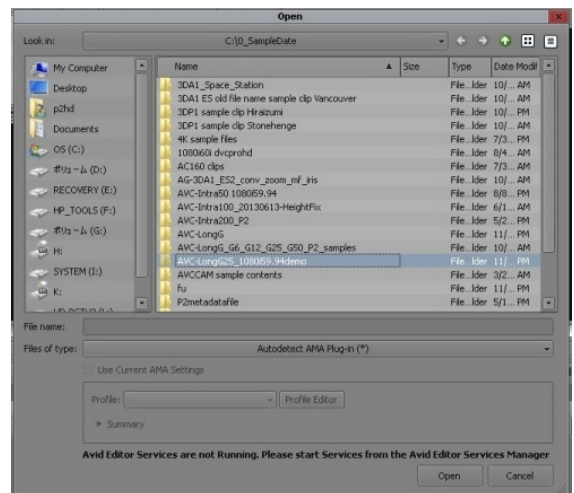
Open

Look in: C:\0_SampleDate

My Computer
Desktop
p2hd
Documents
OS (C:)
ボリューム (D:)
RECOVERY (E:)
HP_TOOLS (F:)
ボリューム (G:)
H:
SYSTEM (I:)
K:
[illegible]

| Name | Size | Type | Date Modif |
|---|---|---|---|
| 3DA1_Space_Station | | File...lder | 10/... AM |
| 3DA1 E5 old file name sample clip Vancouver | | File...lder | 10/... AM |
| 3DP1 sample clip Hiraizumi | | File...lder | 10/... PM |
| 3DP1 sample clip Stonehenge | | File...lder | 10/... AM |
| 4K sample files | | File...lder | 7/3... PM |
| 1080i60i dvcprohd | | File...lder | 8/4... AM |
| AC160 clips | | File...lder | 7/3... AM |
| AG-3DA1_ES2_conv_zoom_mf_iris | | File...lder | 10/... AM |
| AVC-Intra50 1080i59.94 | | File...lder | 8/8... PM |
| AVC-Intra100_20130613-HeightFix | | File...lder | 6/1... AM |
| AVC-Intra200_P2 | | File...lder | 5/2... PM |
| AVC-LongG | | File...lder | 11/... PM |
| AVC-LongG_G6_G12_G25_G50_P2_samples | | File...lder | 10/... AM |
| AVC-LongG25_1080i59.94demo | | File...lder | 11/... PM |
| AVCCAM sample contents | | File...lder | 3/2... AM |
| fu | | File...lder | 11/... PM |
| P2metadatafile | | File...lder | 5/1... PM |

File name:
Files of type: Autodetect AMA Plug-in (*)
Use Current AMA Settings
Profile: Profile Editor
Summary

Avid Editor Services are not Running. Please start Services from the Avid Editor Services Manager

Open Cancel